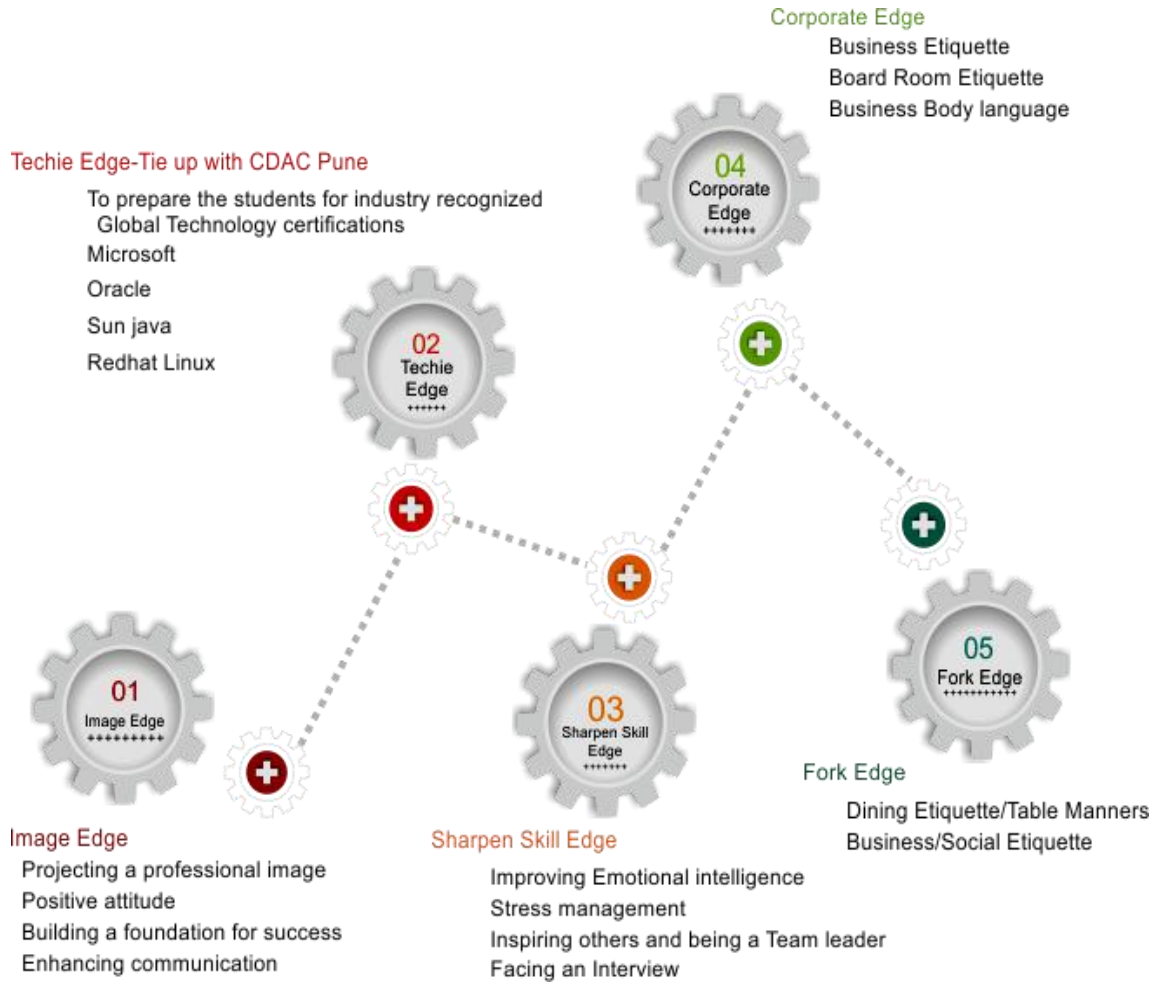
Corporate Edge
Business Etiquette
Board Room Etiquette
Business Body language

Techie Edge-Tie up with CDAC Pune
To prepare the students for industry recognized Global Technology certifications
Microsoft
Oracle
Sun java
Redhat Linux

04
Corporate Edge
+++++++

02
Techie Edge
++++++

01
Image Edge
+++++++++

03
Sharpen Skill Edge
+++++++

05
Fork Edge
+++++++++++

Fork Edge
Dining Etiquette/Table Manners
Business/Social Etiquette

Image Edge
Projecting a professional image
Positive attitude
Building a foundation for success
Enhancing communication

Sharpen Skill Edge
Improving Emotional intelligence
Stress management
Inspiring others and being a Team leader
Facing an Interview